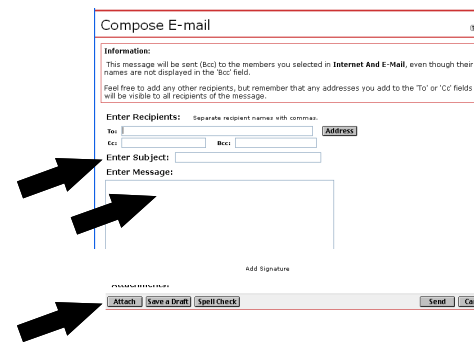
Compose E-mail

Information:

This message will be sent (Bcc) to the members you selected in **Internet And E-Mail**, even though their names are not displayed in the 'Bcc' field.

Feel free to add any other recipients, but remember that any addresses you add to the 'To' or 'Cc' fields will be visible to all recipients of the message.

Enter Recipients: Separate recipient names with commas.

To:

Address

Cc:

Bcc:

Enter Subject:

Enter Message:

Add Signature

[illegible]

Attach

Save a Draft

Spell Check

Send

Co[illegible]